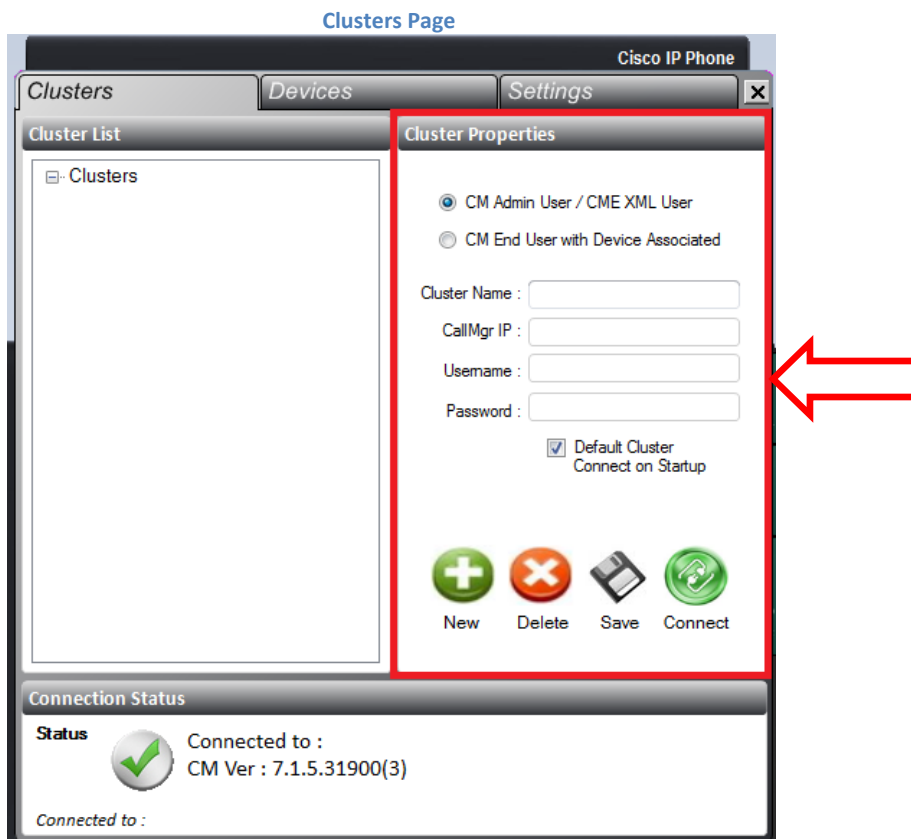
Clusters Page

Cisco IP Phone

Clusters
Devices
Settings

Cluster List

Clusters

Cluster Properties

CM Admin User / CME XML User

CM End User with Device Associated

Cluster Name :

CallMgr IP :

Username :

Password :

Default Cluster
Connect on Startup

New
Delete
Save
Connect

Connection Status

Status

Connected to :
CM Ver : 7.1.5.31900(3)

Connected to :